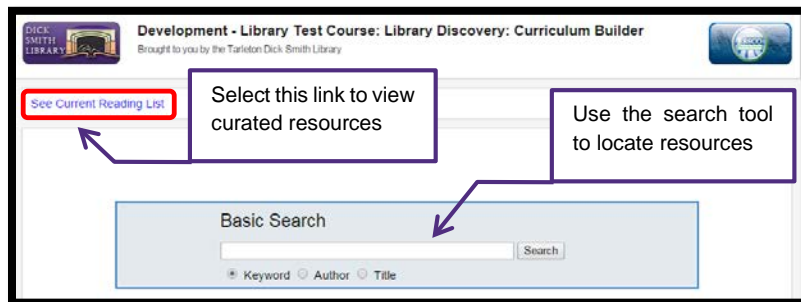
DICK SMITH LIBRARY

Development - Library Test Course: Library Discovery: Curriculum Builder

Brought to you by the Tarleton Dick Smith Library

EBSCO

See Current Reading List

Select this link to view curated resources

Use the search tool to locate resources

Basic Search

Search

Keyword Author Title